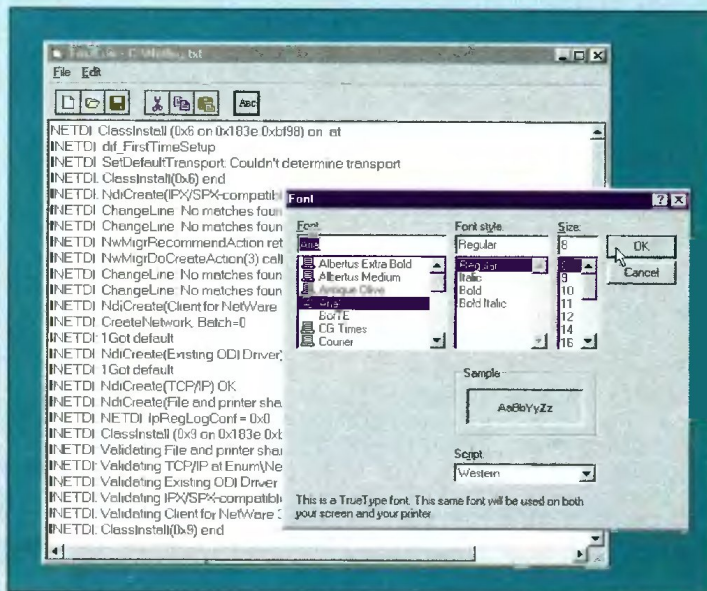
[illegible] - C:\Netlog.txt
File Edit

Abc

INETDI: ClassInstall (0x6 on 0x183e 0xbf98) on at
INETDI: dif_FirstTimeSetup
INETDI: SetDefaultTransport: Couldn't determine transport
INETDI: ClassInstall(0x6) end
INETDI: NdiCreate(IPX/SPX-compatib
INETDI: ChangeLine: No matches foun
INETDI: ChangeLine: No matches foun
INETDI: NwMgrRecommendAction ret
INETDI: NwMgrDoCreateAction(3) call
INETDI: ChangeLine: No matches foun
INETDI: ChangeLine: No matches foun
INETDI: NdiCreate(Client for NetWare
INETDI: CreateNetwork, Batch=0
INETDI: 1Got default
INETDI: NdiCreate(Existing ODI Driver)
INETDI: 1Got default
INETDI: NdiCreate(TCP/IP) OK
INETDI: NdiCreate(File and printer sha
INETDI: NETDI: IpRegLogConf = 0x0
INETDI: ClassInstall (0x3 on 0x183e 0xb
INETDI: Validating File and printer shar
INETDI: Validating TCP/IP at Enum\Ne
INETDI: Validating Existing ODI Driver
INETDI: Validating IPX/SPX-compatibl
INETDI: Validating Client for NetWare
INETDI: ClassInstall(0x9) end

Font
Font:
Arial
Albertus Extra Bold
Albertus Medium
Antique Olive
Arial
BOTTE
CG Times
Courier
Font style:
Regular
Regular
Italic
Bold
Bold Italic
Size:
8
8
9
10
11
12
14
16
OK
Cancel
Sample
AaBbYyZz
Script:
Western
This is a TrueType font. This same font will be used on both your screen and your printer.